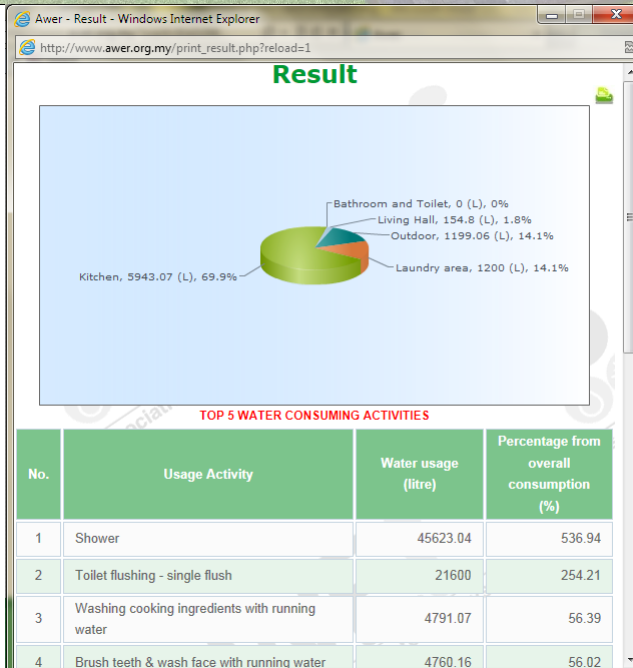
Awer - Result - Windows Internet Explorer

http://www.awer.org.my/print_result.php?reload=1

Result

Bathroom and Toilet, 0 (L), 0%
Living Hall, 154.8 (L), 1.8%
Outdoor, 1199.06 (L), 14.1%
Laundry area, 1200 (L), 14.1%
Kitchen, 5943.07 (L), 69.9%

TOP 5 WATER CONSUMING ACTIVITIES

| No. | Usage Activity | Water usage (litre) | Percentage from overall consumption (%) |
|---|---|---|---|
| 1 | Shower | 45623.04 | 536.94 |
| 2 | Toilet flushing - single flush | 21600 | 254.21 |
| 3 | Washing cooking ingredients with running water | 4791.07 | 56.39 |
| 4 | Brush teeth & wash face with running water | 4760.16 | 56.02 |